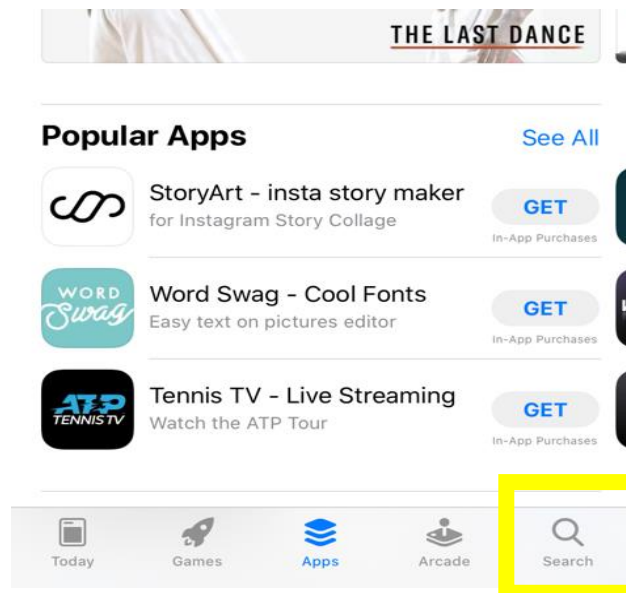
THE LAST DANCE

Popular Apps

See All

StoryArt - insta story maker
for Instagram Story Collage
GET
In-App Purchases

WORD
Swag
Word Swag - Cool Fonts
Easy text on pictures editor
GET
In-App Purchases

ATP
TENNIS TV
Tennis TV - Live Streaming
Watch the ATP Tour
GET
In-App Purchases

Today
Games
Apps
Arcade
Search